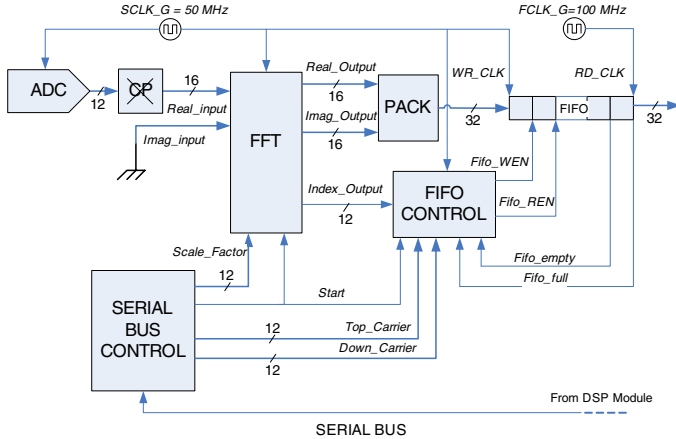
SCLK_G = 50 MHz

FCLK_G=100 MHz

ADC

12

CP

16

Real_input

Imag_input

FFT

Real_Output

16

Imag_Output

16

PACK

WR_CLK

32

FIFO

RD_CLK

32

Fifo_WEN

Index_Output

12

FIFO CONTROL

Fifo_REN

Scale_Factor

12

Fifo_empty

Fifo_full

SERIAL BUS CONTROL

Start

12

Top_Carrier

Down_Carrier

12

From DSP Module

SERIAL BUS